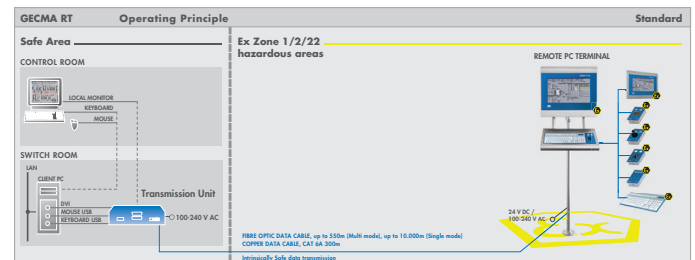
GECMA RT Operating Principle Standard

Safe Area

CONTROL ROOM

LOCAL MONITOR
KEYBOARD
MOUSE

SWITCH ROOM

LAN
CLIENT PC

DVI
MOUSE USB
KEYBOARD USB

Transmission Unit

100-240 V AC

Ex Zone 1/2/22
hazardous areas

REMOTE PC TERMINAL

24 V DC /
100-240 V AC

FIBRE OPTIC DATA CABLE, up to 550m (Multi mode), up to 10.000m (Single mode)
COPPER DATA CABLE, CAT 6A 300m

Intrinsically Safe data transmission